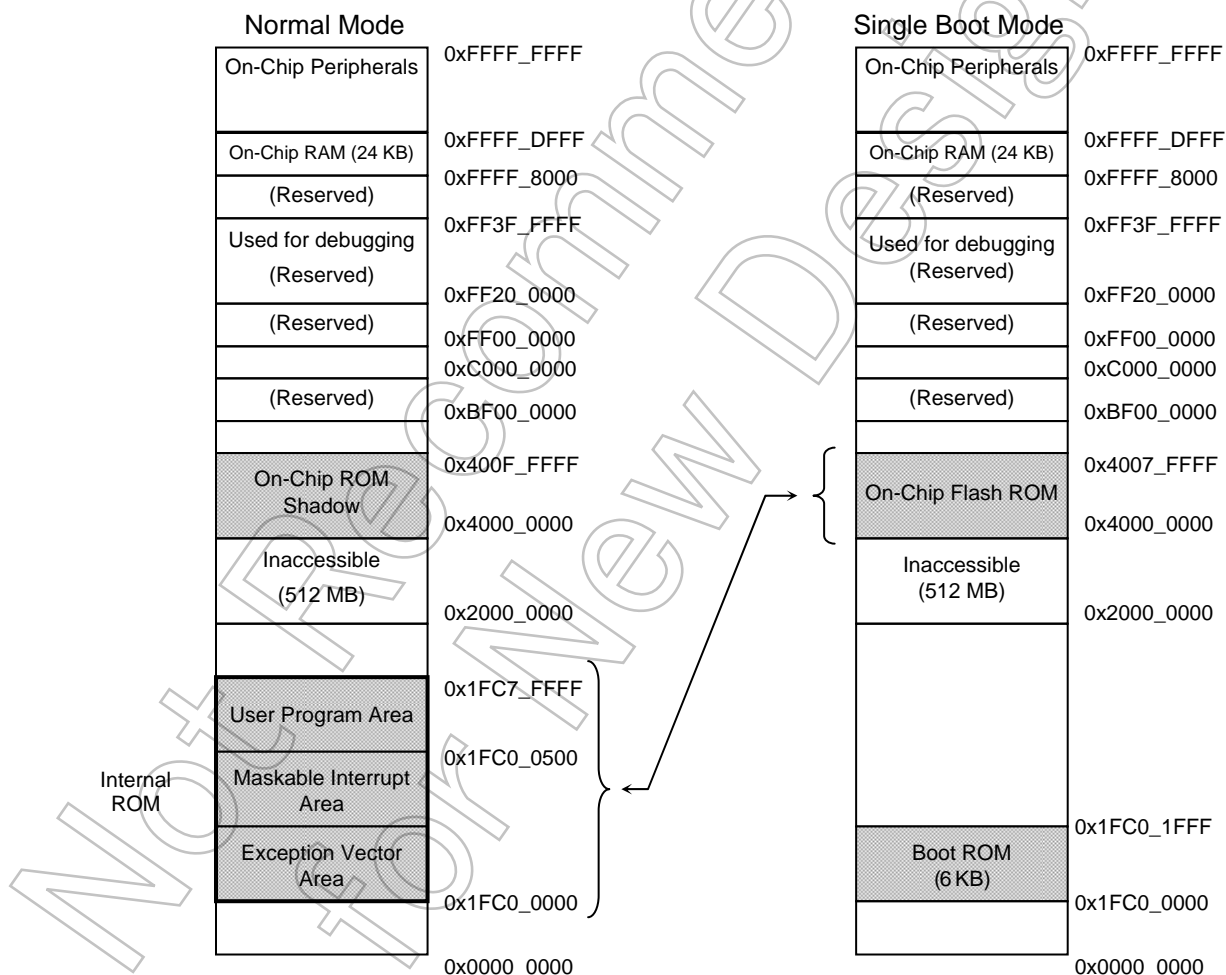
Normal Mode

On-Chip Peripherals

0xFFFF_FFFF

On-Chip RAM (24 KB)

0xFFFF_DFFF

(Reserved)

0xFFFF_8000

Used for debugging (Reserved)

0xFF3F_FFFF

0xFF20_0000

(Reserved)

0xFF00_0000

0xC000_0000

(Reserved)

0xBF00_0000

On-Chip ROM Shadow

0x400F_FFFF

0x4000_0000

Inaccessible (512 MB)

0x2000_0000

Internal ROM

User Program Area

0x1FC7_FFFF

0x1FC0_0500

Maskable Interrupt Area

Exception Vector Area

0x1FC0_0000

0x0000_0000

Single Boot Mode

On-Chip Peripherals

0xFFFF_FFFF

On-Chip RAM (24 KB)

0xFFFF_DFFF

(Reserved)

0xFFFF_8000

Used for debugging (Reserved)

0xFF3F_FFFF

0xFF20_0000

(Reserved)

0xFF00_0000

0xC000_0000

(Reserved)

0xBF00_0000

On-Chip Flash ROM

0x4007_FFFF

0x4000_0000

Inaccessible (512 MB)

0x2000_0000

Boot ROM (6 KB)

0x1FC0_1FFF

0x1FC0_0000

0x0000_0000

Not Recommended for New Design